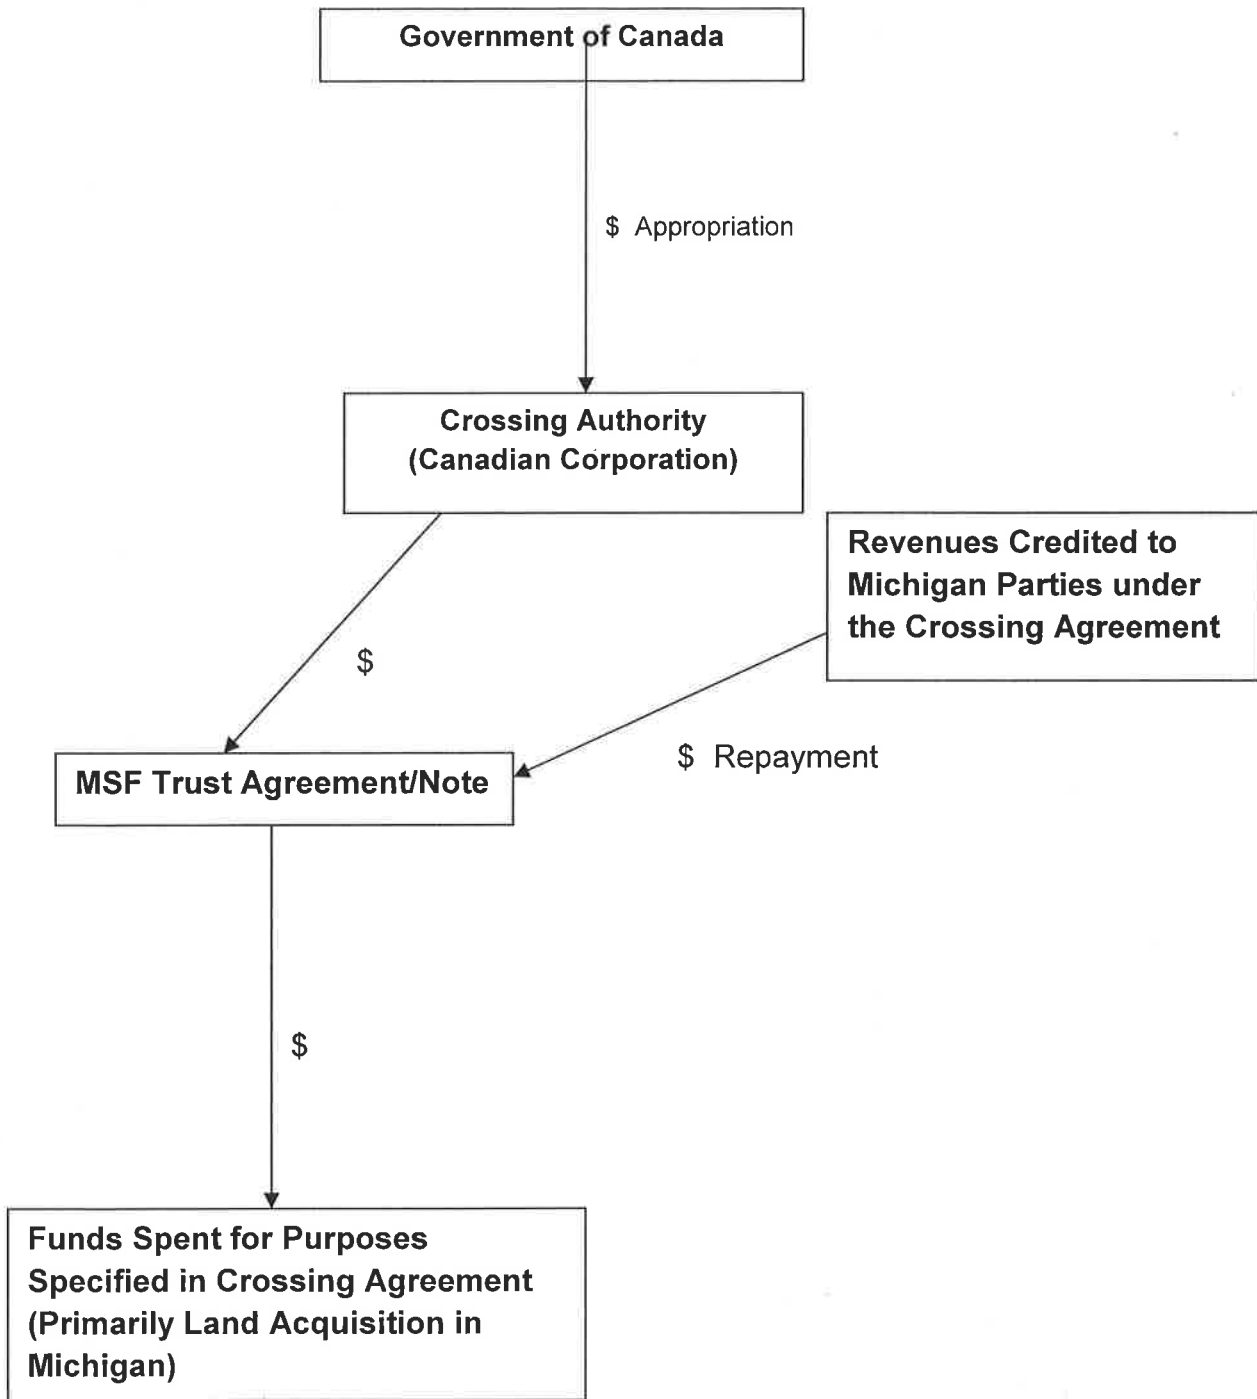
Government of Canada

\$ Appropriation

Crossing Authority
(Canadian Corporation)

Revenues Credited to Michigan Parties under the Crossing Agreement

\$

\$ Repayment

MSF Trust Agreement/Note

\$

Funds Spent for Purposes Specified in Crossing Agreement (Primarily Land Acquisition in Michigan)